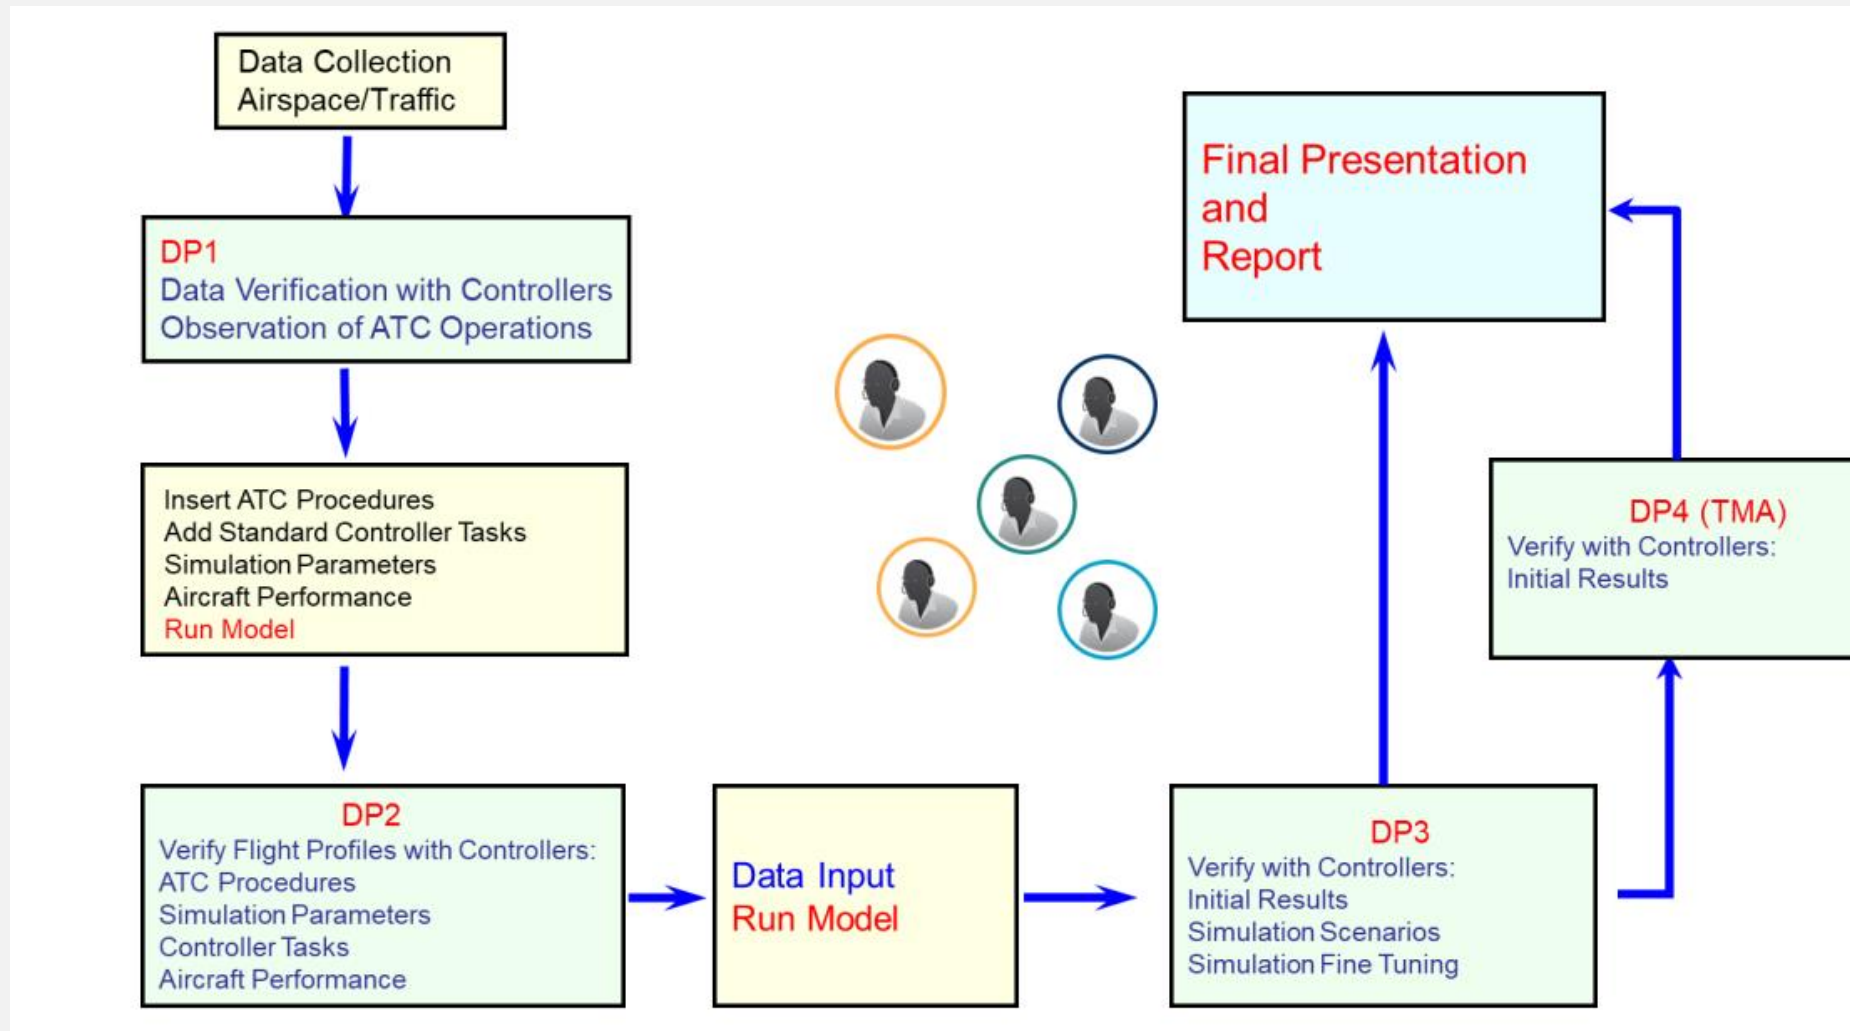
Data Collection
Airspace/Traffic

DP1
Data Verification with Controllers
Observation of ATC Operations

Insert ATC Procedures
Add Standard Controller Tasks
Simulation Parameters
Aircraft Performance
Run Model

DP2
Verify Flight Profiles with Controllers:
ATC Procedures
Simulation Parameters
Controller Tasks
Aircraft Performance

Data Input
Run Model

DP3
Verify with Controllers:
Initial Results
Simulation Scenarios
Simulation Fine Tuning

DP4 (TMA)
Verify with Controllers:
Initial Results

Final Presentation
and
Report